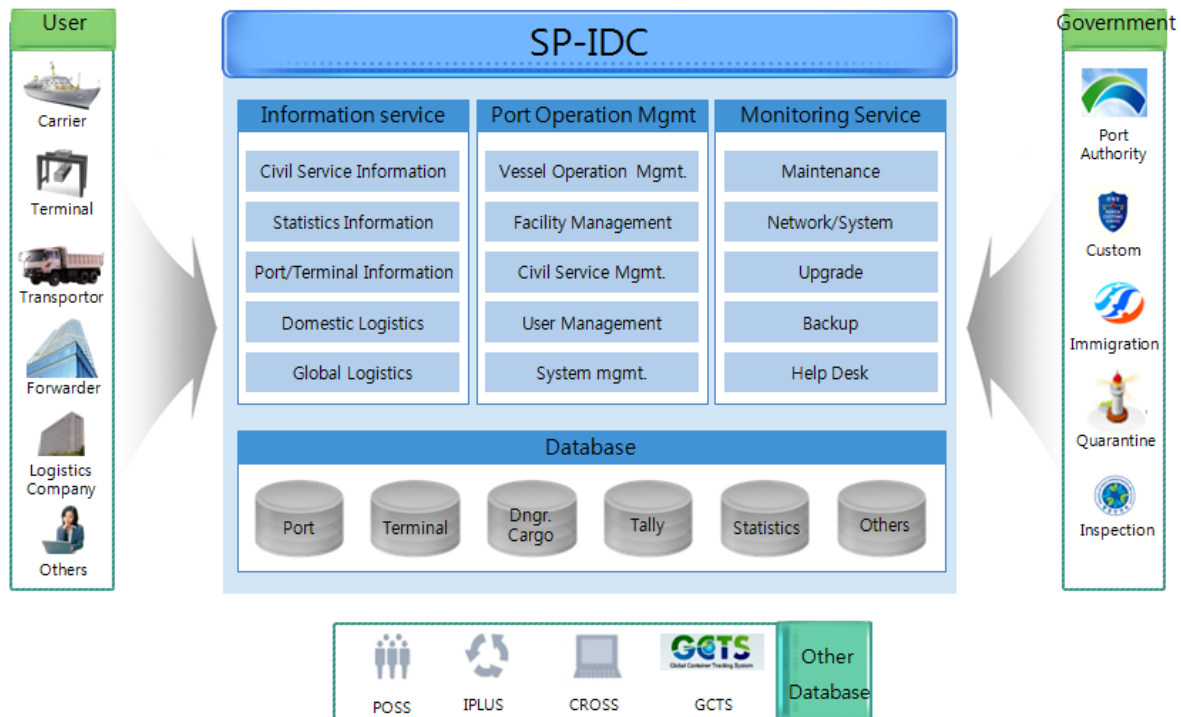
User

Carrier

Terminal

Transportor

Forwarder

Logistics Company

Others

SP-IDC

Information service

Civil Service Information

Statistics Information

Port/Terminal Information

Domestic Logistics

Global Logistics

Port Operation Mgmt

Vessel Operation Mgmt.

Facility Management

Civil Service Mgmt.

User Management

System mgmt.

Monitoring Service

Maintenance

Network/System

Upgrade

Backup

Help Desk

Database

Port

Terminal

Dngr. Cargo

Tally

Statistics

Others

Government

Port Authority

Custom

Immigration

Quarantine

Inspection

POSS

IPLUS

CROSS

GCTS
Global Container Tracking System

GCTS

Other Database